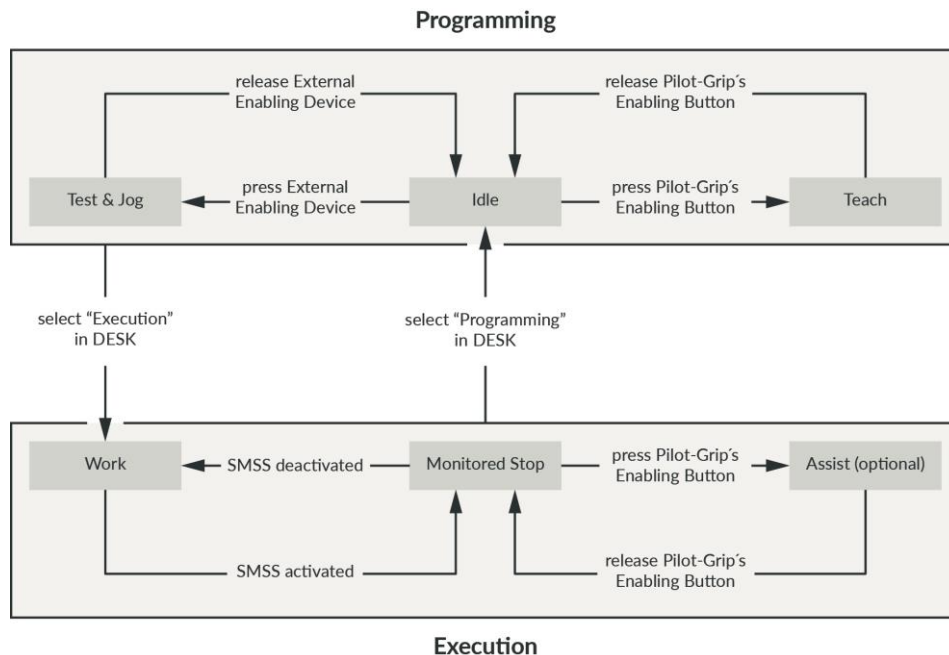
Programming

release External Enabling Device

release Pilot-Grip´s Enabling Button

Test & Jog

press External Enabling Device

Idle

press Pilot-Grip´s Enabling Button

Teach

select "Execution" in DESK

select "Programming" in DESK

Work

SMSS deactivated

Monitored Stop

press Pilot-Grip´s Enabling Button

Assist (optional)

SMSS activated

release Pilot-Grip´s Enabling Button

Execution